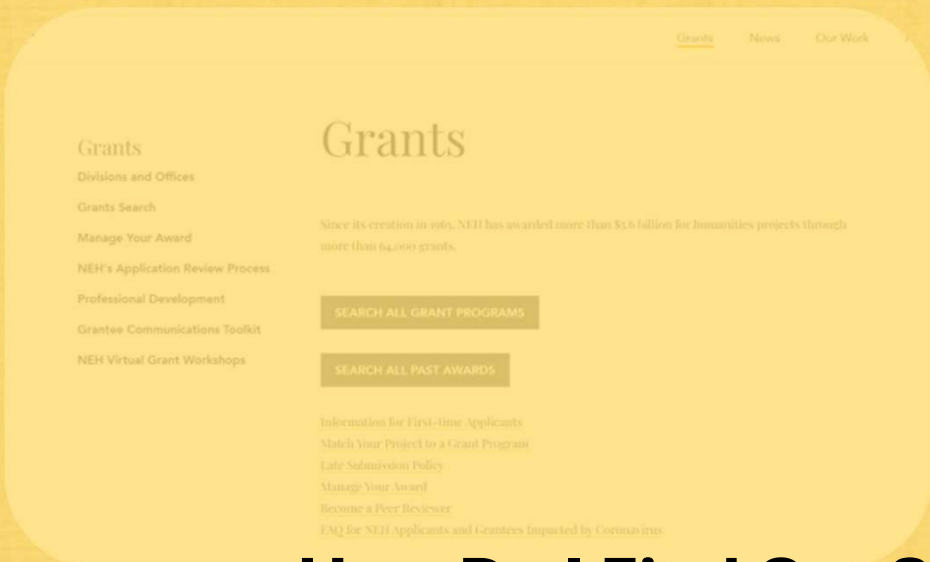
Grants News Our Work

Grants
Divisions and Offices
Grants Search
Manage Your Award
NEH's Application Review Process
Professional Development
Grantee Communications Toolkit
NEH Virtual Grant Workshops

Grants

Since its creation in 1965, NEH has awarded more than $5.6 billion for humanities projects through more than 64,000 grants.

SEARCH ALL GRANT PROGRAMS

SEARCH ALL PAST AWARDS

Information for First-time Applicants
Match Your Project to a Grant Program
Late Submission Policy
Manage Your Award
Become a Peer Reviewer
FAQ for NEH Applicants and Grantees Impacted by Coronavirus

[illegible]